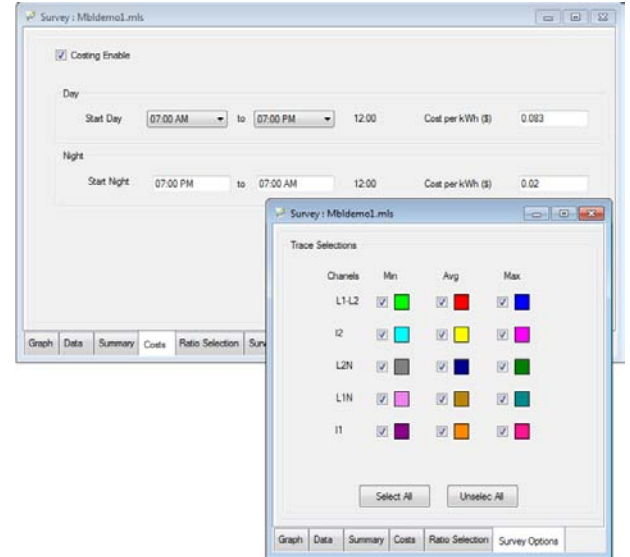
Survey : Mbldemo1.mls

Costing Enable

Day

Start Day 07:00 AM to 07:00 PM 12:00 Cost per kWh ($) 0.083

Night

Start Night 07:00 PM to 07:00 AM 12:00 Cost per kWh ($) 0.02

Graph Data Summary Costs Ratio Selection Surv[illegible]

Survey : Mbldemo1.mls

Trace Selections

| Chanels | Min | Avg | Max |
|---|---|---|---|
| L1-L2 | | | |
| I2 | | | |
| L2N | | | |
| L1N | | | |
| I1 | | | |

Select All Unselec All

Graph Data Summary Costs Ratio Selection Survey Options